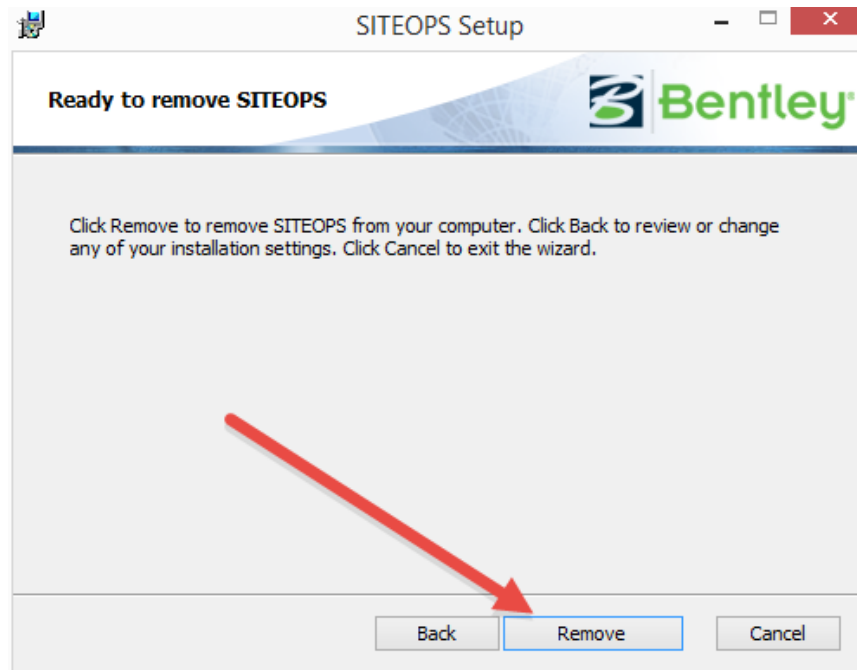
SITEOPS Setup

Ready to remove SITEOPS

Bentley

Click Remove to remove SITEOPS from your computer. Click Back to review or change any of your installation settings. Click Cancel to exit the wizard.

Back
Remove
Cancel